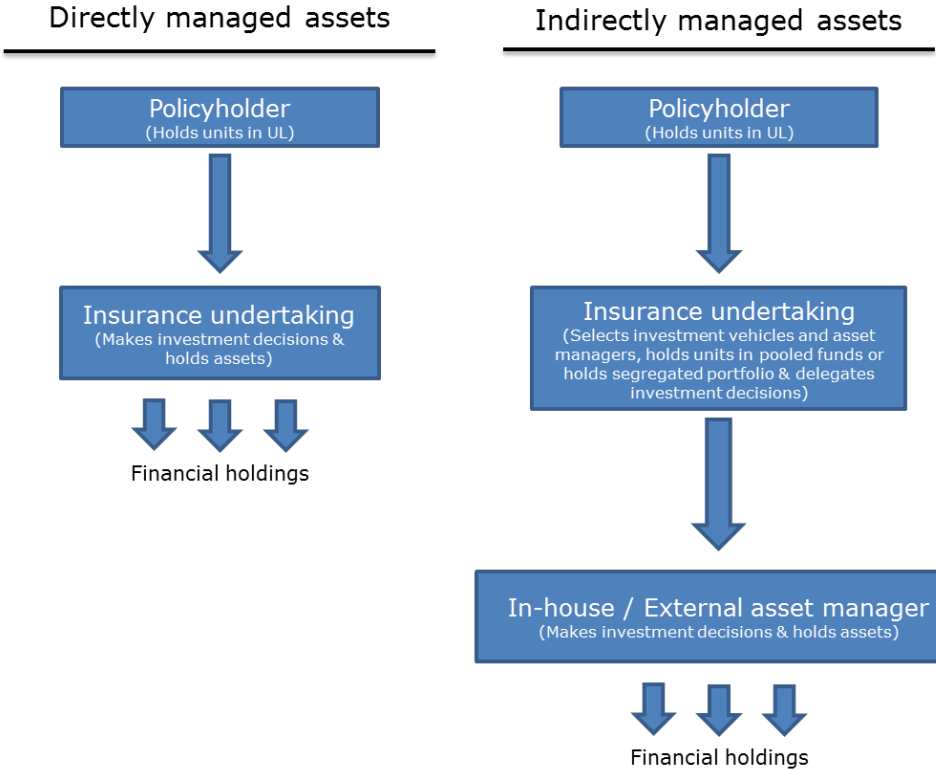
Directly managed assets

Policyholder
(Holds units in UL)

Insurance undertaking
(Makes investment decisions & holds assets)

Financial holdings

Indirectly managed assets

Policyholder
(Holds units in UL)

Insurance undertaking
(Selects investment vehicles and asset managers, holds units in pooled funds or holds segregated portfolio & delegates investment decisions)

In-house / External asset manager
(Makes investment decisions & holds assets)

Financial holdings